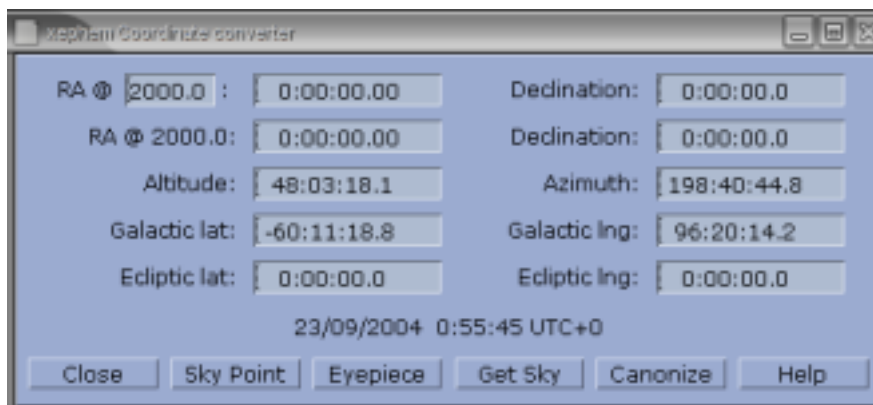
xephem Coordinate converter

RA @ 2000.0 : 0:00:00.00
Declination: 0:00:00.0
RA @ 2000.0: 0:00:00.00
Declination: 0:00:00.0
Altitude: 48:03:18.1
Azimuth: 198:40:44.8
Galactic lat: -60:11:18.8
Galactic lng: 96:20:14.2
Ecliptic lat: 0:00:00.0
Ecliptic lng: 0:00:00.0

23/09/2004 0:55:45 UTC+0

Close | Sky Point | Eyepiece | Get Sky | Canonize | Help